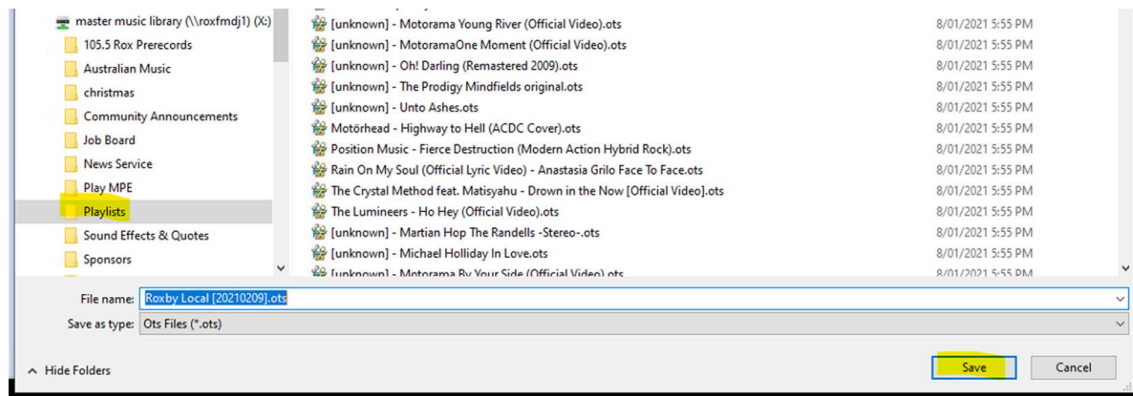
master music library (\\roxfmdj1) (X:)
105.5 Rox Prerecords
Australian Music
christmas
Community Announcements
Job Board
News Service
Play MPE
Playlists
Sound Effects & Quotes
Sponsors

[unknown] - Motorama Young River (Official Video).ots 8/01/2021 5:55 PM
[unknown] - MotoramaOne Moment (Official Video).ots 8/01/2021 5:55 PM
[unknown] - Oh! Darling (Remastered 2009).ots 8/01/2021 5:55 PM
[unknown] - The Prodigy Mindfields original.ots 8/01/2021 5:55 PM
[unknown] - Unto Ashes.ots 8/01/2021 5:55 PM
Motörhead - Highway to Hell (ACDC Cover).ots 8/01/2021 5:55 PM
Position Music - Fierce Destruction (Modern Action Hybrid Rock).ots 8/01/2021 5:55 PM
Rain On My Soul (Official Lyric Video) - Anastasia Grilo Face To Face.ots 8/01/2021 5:55 PM
The Crystal Method feat. Matisyahu - Drown in the Now [Official Video].ots 8/01/2021 5:55 PM
The Lumineers - Ho Hey (Official Video).ots 8/01/2021 5:55 PM
[unknown] - Martian Hop The Randells -Stereo-.ots 8/01/2021 5:55 PM
[unknown] - Michael Holliday In Love.ots 8/01/2021 5:55 PM
[unknown] - Motorama By Your Side (Official Video).ots 8/01/2021 5:55 PM

File name: Roxby Local [20210209].ots
Save as type: Ots Files (*.ots)

Hide Folders
Save
Cancel